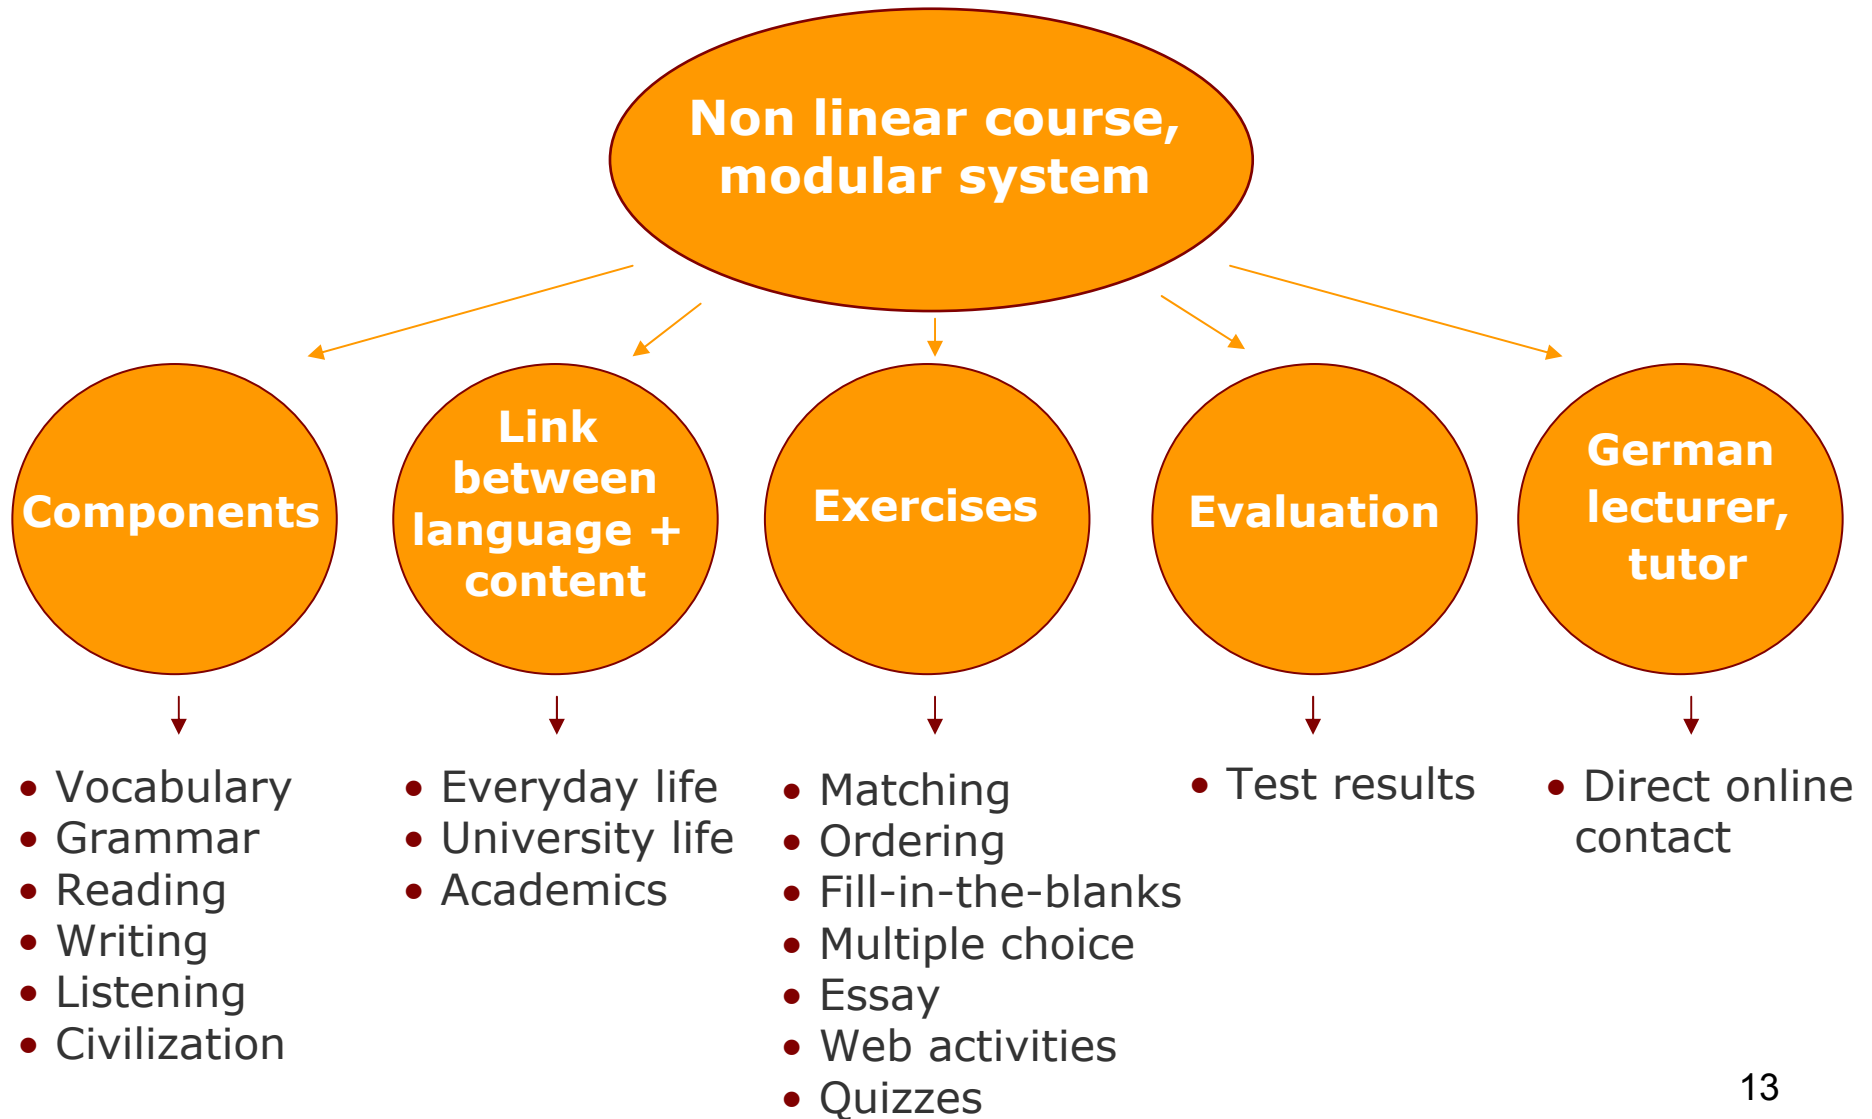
Non linear course, modular system

Components

- Vocabulary
- Grammar
- Reading
- Writing
- Listening
- Civilization

Link between language + content

- Everyday life
- University life
- Academics

Exercises

- Matching
- Ordering
- Fill-in-the-blanks
- Multiple choice
- Essay
- Web activities
- Quizzes

Evaluation

- Test results

German lecturer, tutor

- Direct online contact

13